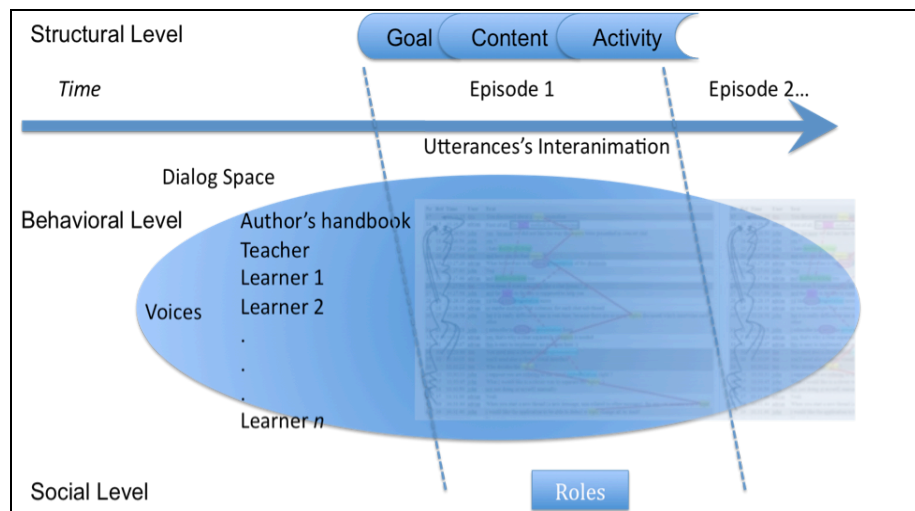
Structural Level

Goal

Content

Activity

*Time*

Episode 1

Episode 2…

Utterances's Interanimation

Dialog Space

Behavioral Level

Author's handbook

Teacher

Learner 1

Learner 2

.

.

.

Learner *n*

Voices

Social Level

Roles